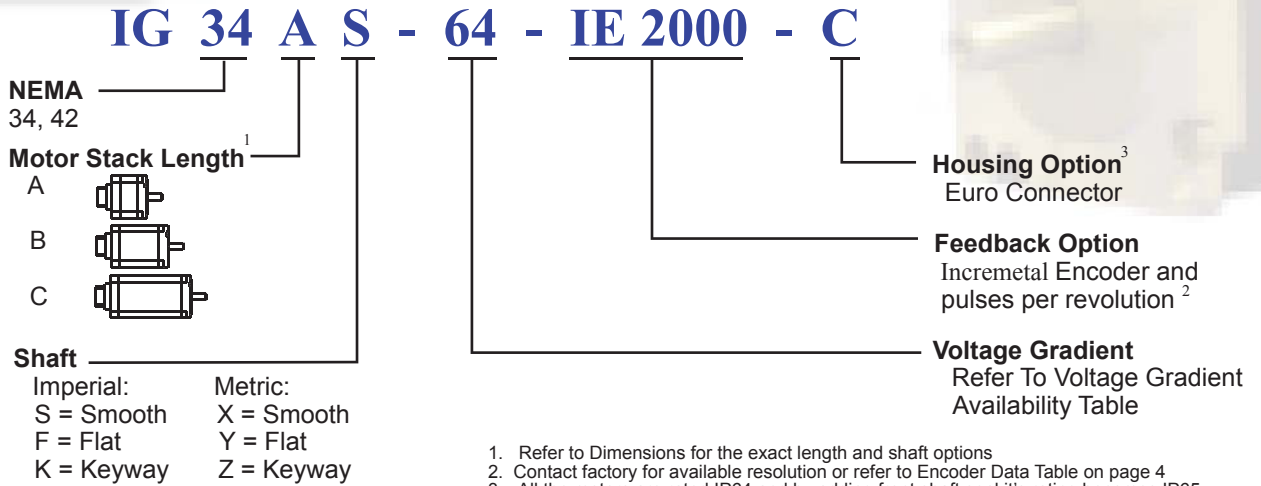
IG 34 A S - 64 - IE 2000 - C

NEMA
34, 42

Motor Stack Length$^1$
A
B
C

Shaft
Imperial:
S = Smooth
F = Flat
K = Keyway

Metric:
X = Smooth
Y = Flat
Z = Keyway

Housing Option$^3$
Euro Connector

Feedback Option
Incremetal Encoder and pulses per revolution $^2$

Voltage Gradient
Refer To Voltage Gradient Availability Table

1. Refer to Dimensions for the exact length and shaft options
2. Contact factory for available resolution or refer to Encoder Data Table on page 4
3. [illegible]